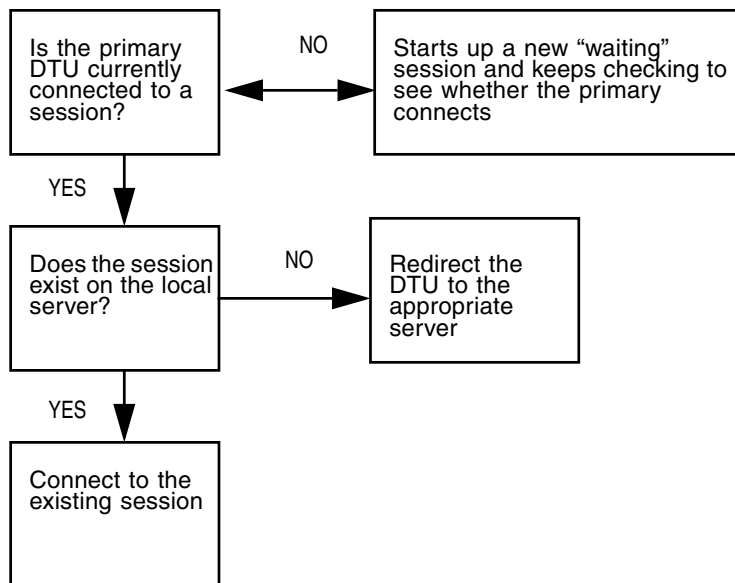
Is the primary DTU currently connected to a session?

NO

Starts up a new “waiting” session and keeps checking to see whether the primary connects

YES

Does the session exist on the local server?

NO

Redirect the DTU to the appropriate server

YES

Connect to the existing session